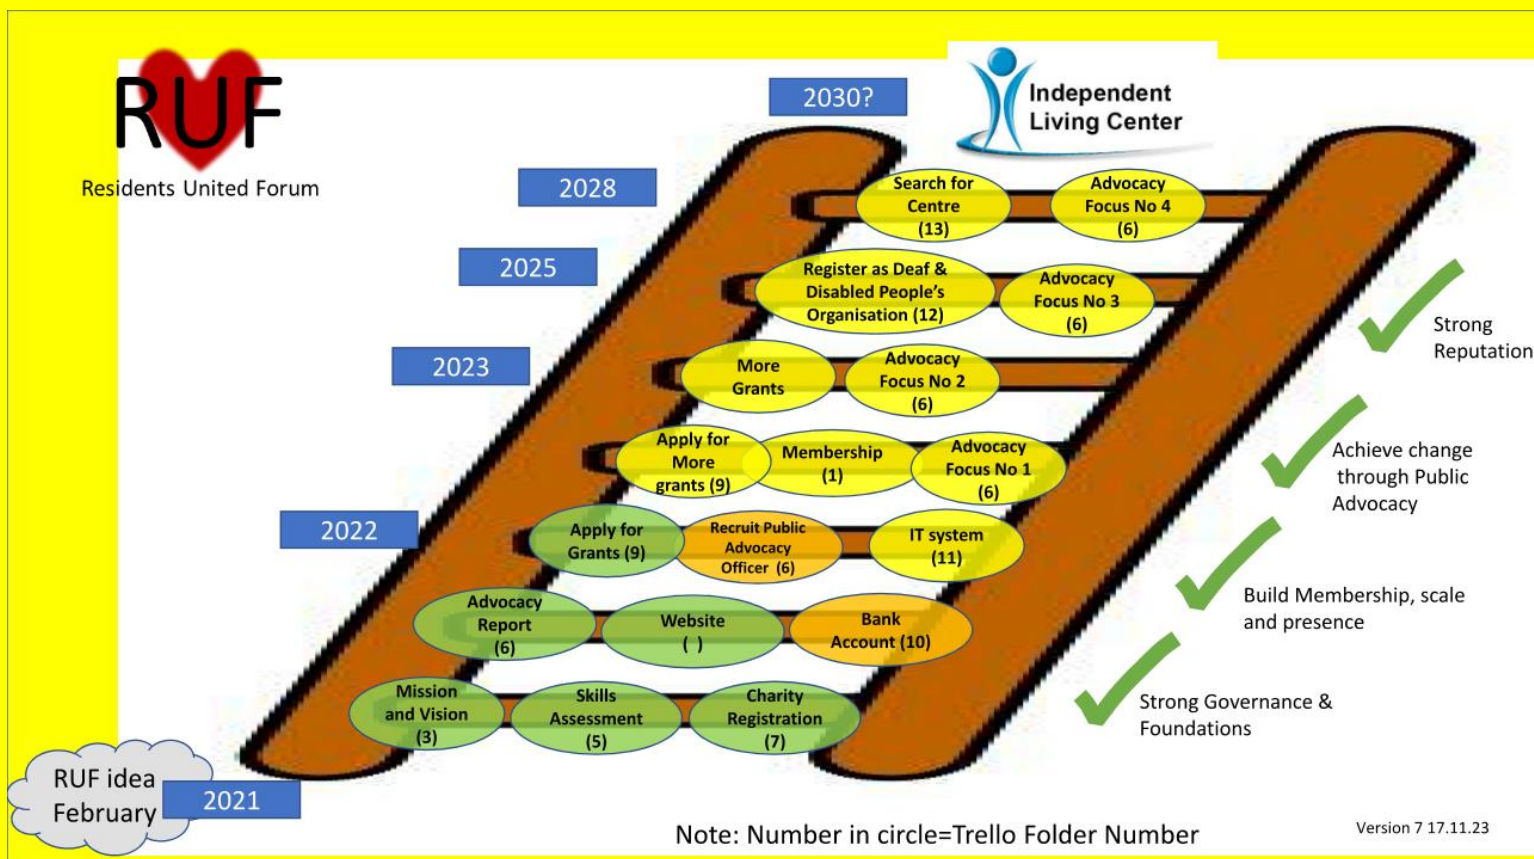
RUF
Residents United Forum

Independent Living Center

2030?

2028

Search for Centre (13)

Advocacy Focus No 4 (6)

2025

Register as Deaf & Disabled People's Organisation (12)

Advocacy Focus No 3 (6)

2023

More Grants

Advocacy Focus No 2 (6)

Apply for More grants (9)

Membership (1)

Advocacy Focus No 1 (6)

2022

Apply for Grants (9)

Recruit Public Advocacy Officer (6)

IT system (11)

Advocacy Report (6)

Website ( )

Bank Account (10)

Mission and Vision (3)

Skills Assessment (5)

Charity Registration (7)

RUF idea February

2021

Strong Reputation

Achieve change through Public Advocacy

Build Membership, scale and presence

Strong Governance & Foundations

Note: Number in circle=Trello Folder Number

Version 7 17.11.23